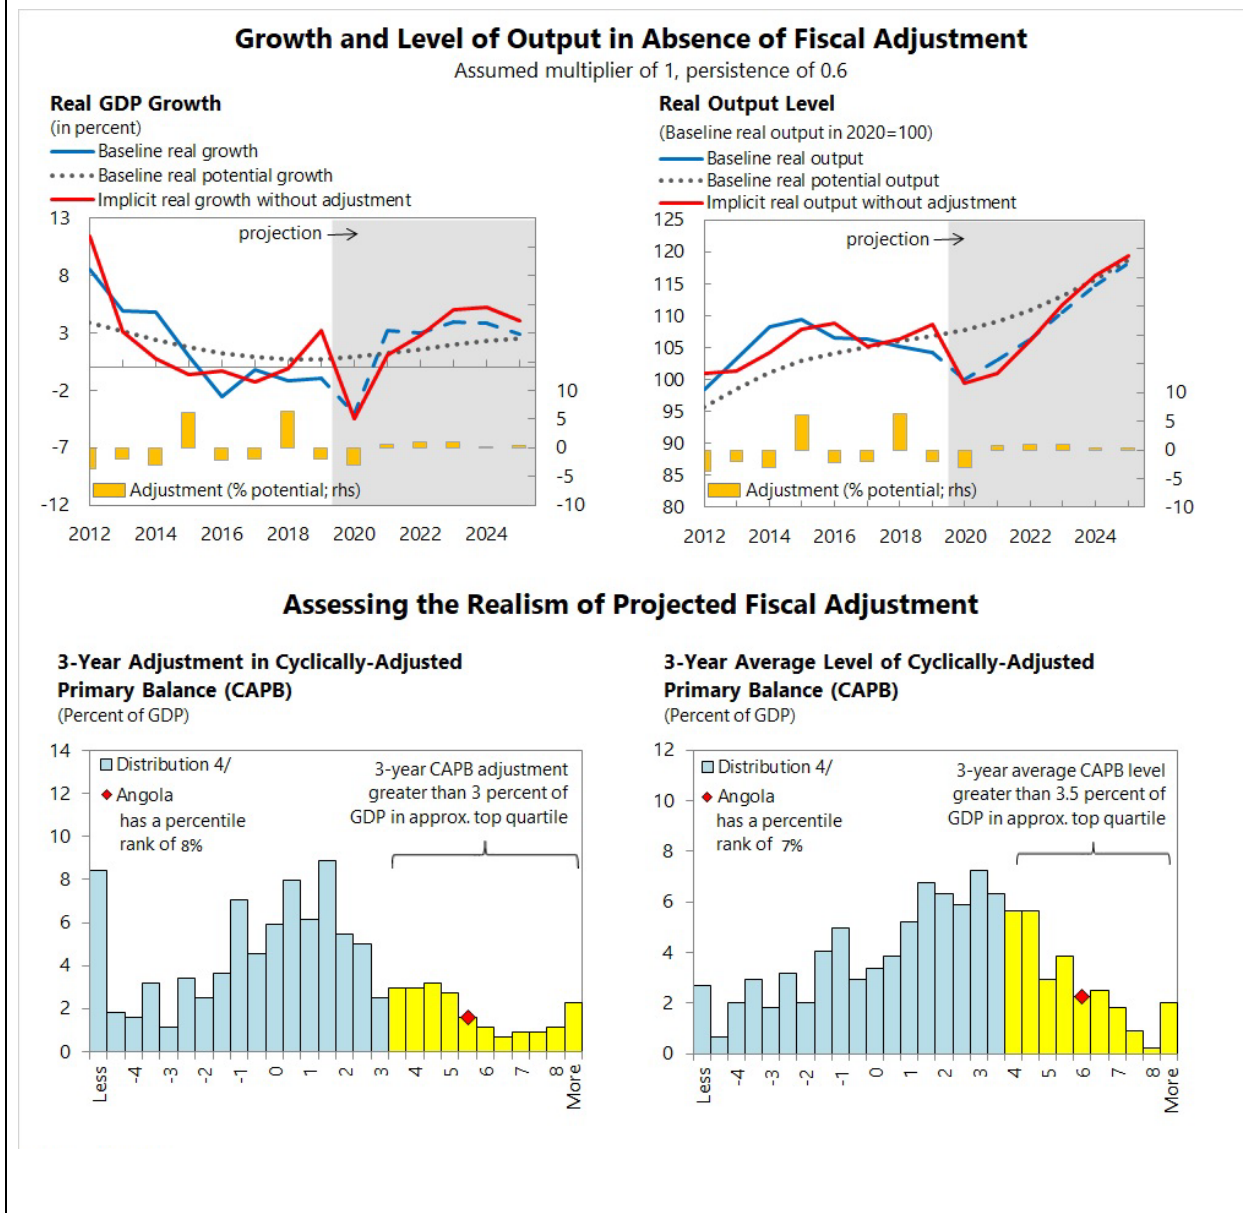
Growth and Level of Output in Absence of Fiscal Adjustment
Assumed multiplier of 1, persistence of 0.6

Real GDP Growth
(in percent)
Baseline real growth
Baseline real potential growth
Implicit real growth without adjustment
13
8
3
-2
-7
-12
projection
10
5
0
-5
-10
Adjustment (% potential; rhs)
2012 2014 2016 2018 2020 2022 2024

Real Output Level
(Baseline real output in 2020=100)
Baseline real output
Baseline real potential output
Implicit real output without adjustment
125
120
115
110
105
100
95
90
85
80
projection
10
5
0
-5
-10
Adjustment (% potential; rhs)
2012 2014 2016 2018 2020 2022 2024

Assessing the Realism of Projected Fiscal Adjustment

3-Year Adjustment in Cyclically-Adjusted Primary Balance (CAPB)
(Percent of GDP)
14
12
10
8
6
4
2
0
Distribution 4/
Angola has a percentile rank of 8%
3-year CAPB adjustment greater than 3 percent of GDP in approx. top quartile
Less -4 -3 -2 -1 0 1 2 3 4 5 6 7 8 More

3-Year Average Level of Cyclically-Adjusted Primary Balance (CAPB)
(Percent of GDP)
12
10
8
6
4
2
0
Distribution 4/
Angola has a percentile rank of 7%
3-year average CAPB level greater than 3.5 percent of GDP in approx. top quartile
Less -4 -3 -2 -1 0 1 2 3 4 5 6 7 8 More